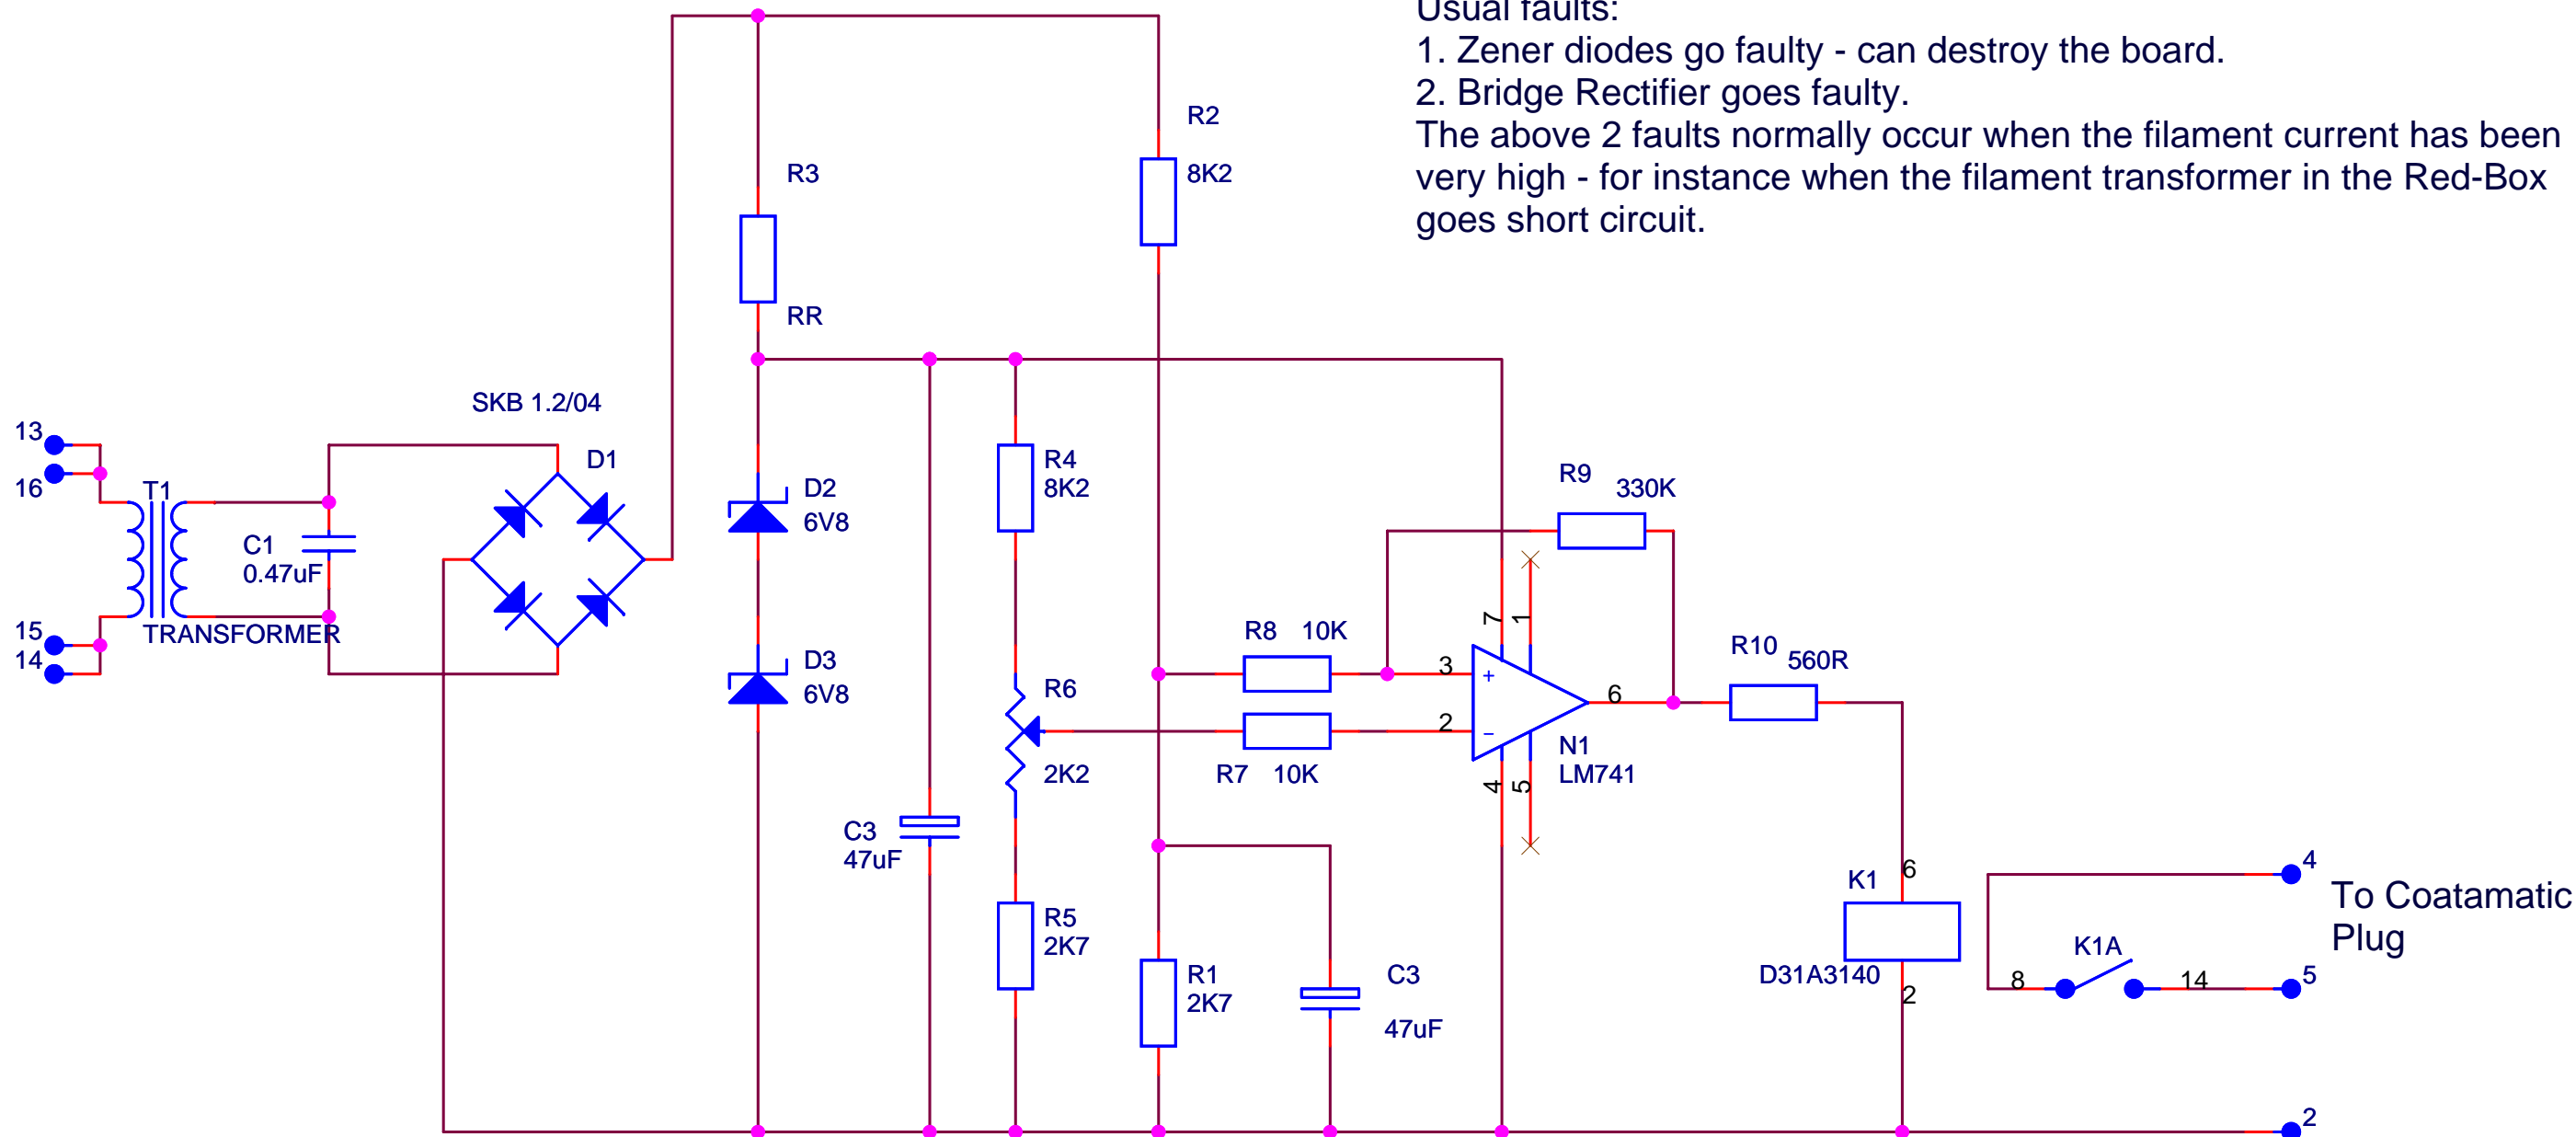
Usual faults:
1. Zener diodes go faulty - can destroy the board.
2. Bridge Rectifier goes faulty.
The above 2 faults normally occur when the filament current has been very high - for instance when the filament transformer in the Red-Box goes short circuit.

R2
8K2
R3
RR
SKB 1.2/04
13
16
T1
D1
D2
6V8
R4
8K2
C1
0.47uF
15
14
TRANSFORMER
D3
6V8
R6
2K2
R9
330K
R8 10K
7
1
3
2
6
R10 560R
R7 10K
N1
LM741
4
5
C3
47uF
R5
2K7
K1
6
D31A3140
2
R1
2K7
C3
47uF
K1A
8
14
4
5
2
To Coatamatic
Plug